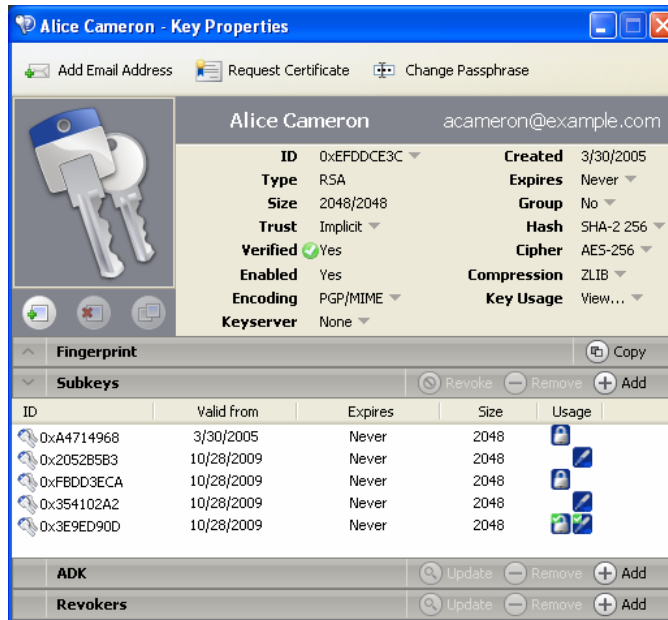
Alice Cameron - Key Properties

Add Email Address   Request Certificate   Change Passphrase

Alice Cameron   acameron@example.com

ID 0xEFDDCE3C
Type RSA
Size 2048/2048
Trust Implicit
Verified Yes
Enabled Yes
Encoding PGP/MIME
Keyserver None

Created 3/30/2005
Expires Never
Group No
Hash SHA-2 256
Cipher AES-256
Compression ZLIB
Key Usage View...

Fingerprint   Copy

Subkeys   Revoke   Remove   Add

| ID | Valid from | Expires | Size | Usage |
|---|---|---|---|---|
| 0xA4714968 | 3/30/2005 | Never | 2048 | |
| 0x2052B5B3 | 10/28/2009 | Never | 2048 | |
| 0xFBDD3ECA | 10/28/2009 | Never | 2048 | |
| 0x354102A2 | 10/28/2009 | Never | 2048 | |
| 0x3E9ED90D | 10/28/2009 | Never | 2048 | |

ADK   Update   Remove   Add

Revokers   Update   Remove   Add